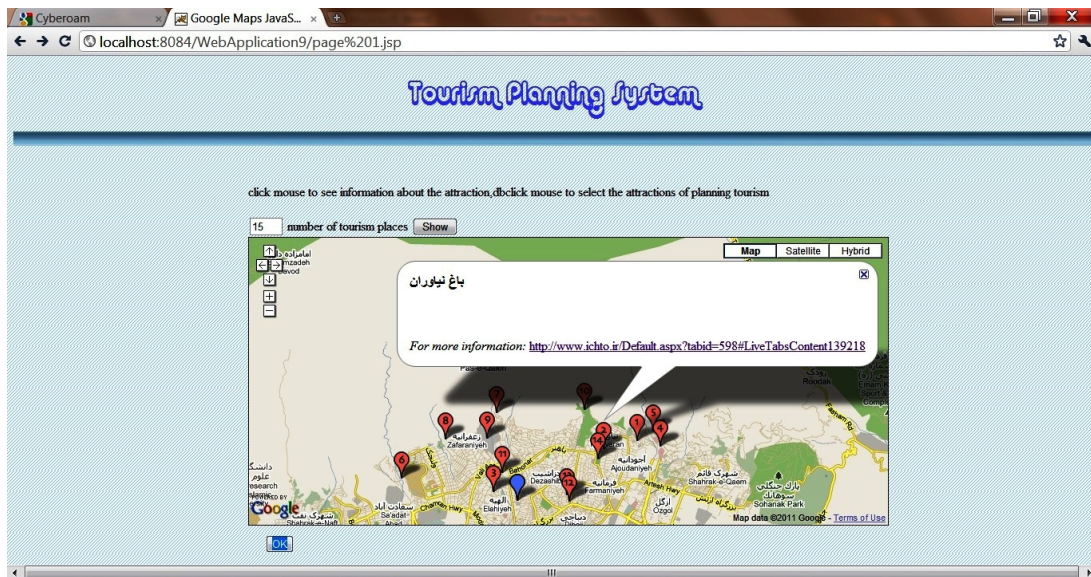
Cyberoam
Google Maps JavaS...
localhost:8084/WebApplication9/page%201.jsp

Tourism Planning System

click mouse to see information about the attraction,dbclick mouse to select the attractions of planning tourism

15 number of tourism places Show

Map Satellite Hybrid

باغ نیاوران

For more information: http://www.ichto.ir/Default.aspx?tabid=598#LiveTabsContent139218

Zafaraniyeh
Ajoudaniyeh
Shahrak-e-Qaem
Sohanak Park
Dezashib
Farmaniyeh
Elahiyeh
Ozgol
Sa'adat Abad
Roodak

Google
Map data ©2011 Google - Terms of Use

OK